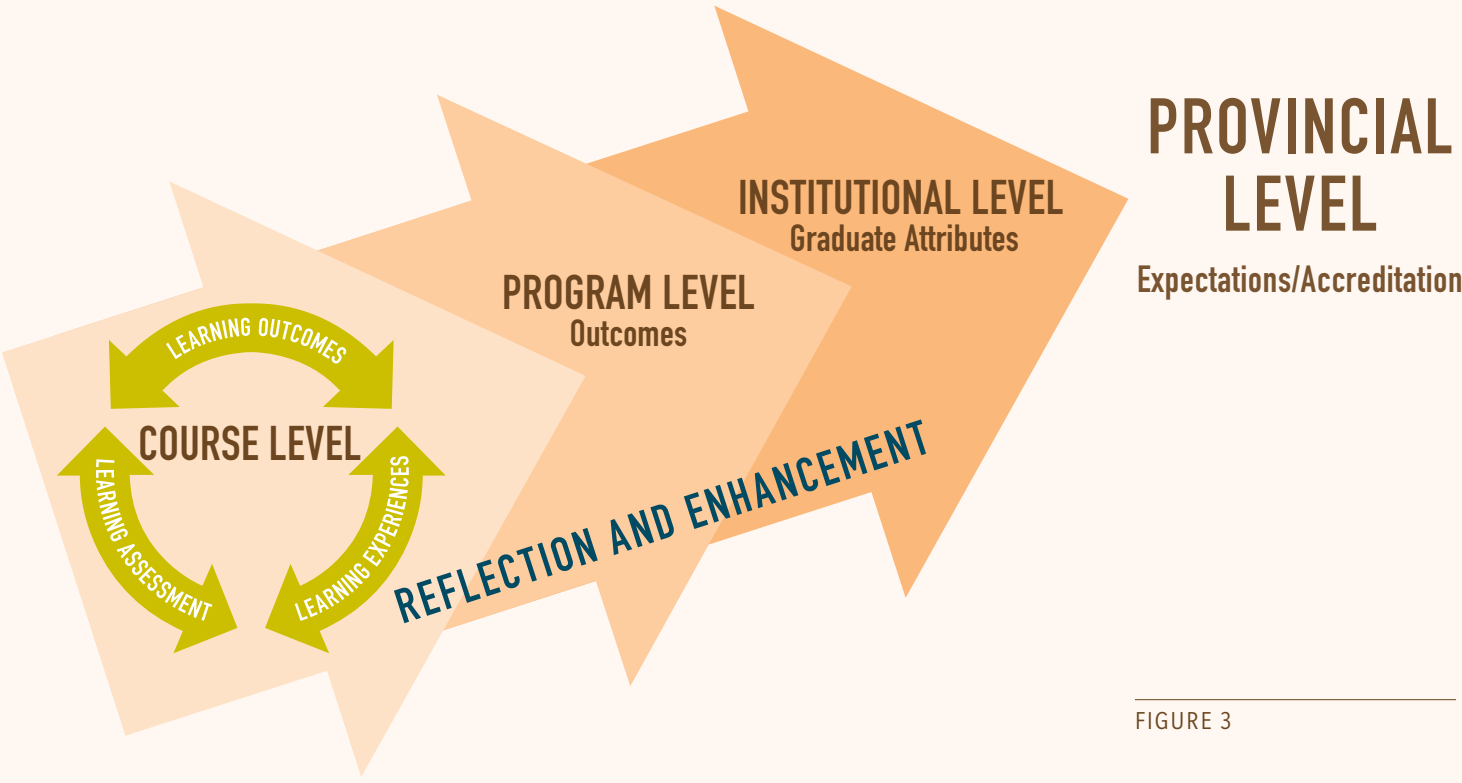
PROVINCIAL LEVEL
Expectations/Accreditation

INSTITUTIONAL LEVEL
Graduate Attributes

PROGRAM LEVEL
Outcomes

LEARNING OUTCOMES
COURSE LEVEL
LEARNING ASSESSMENT
LEARNING EXPERIENCES

REFLECTION AND ENHANCEMENT

FIGURE 3